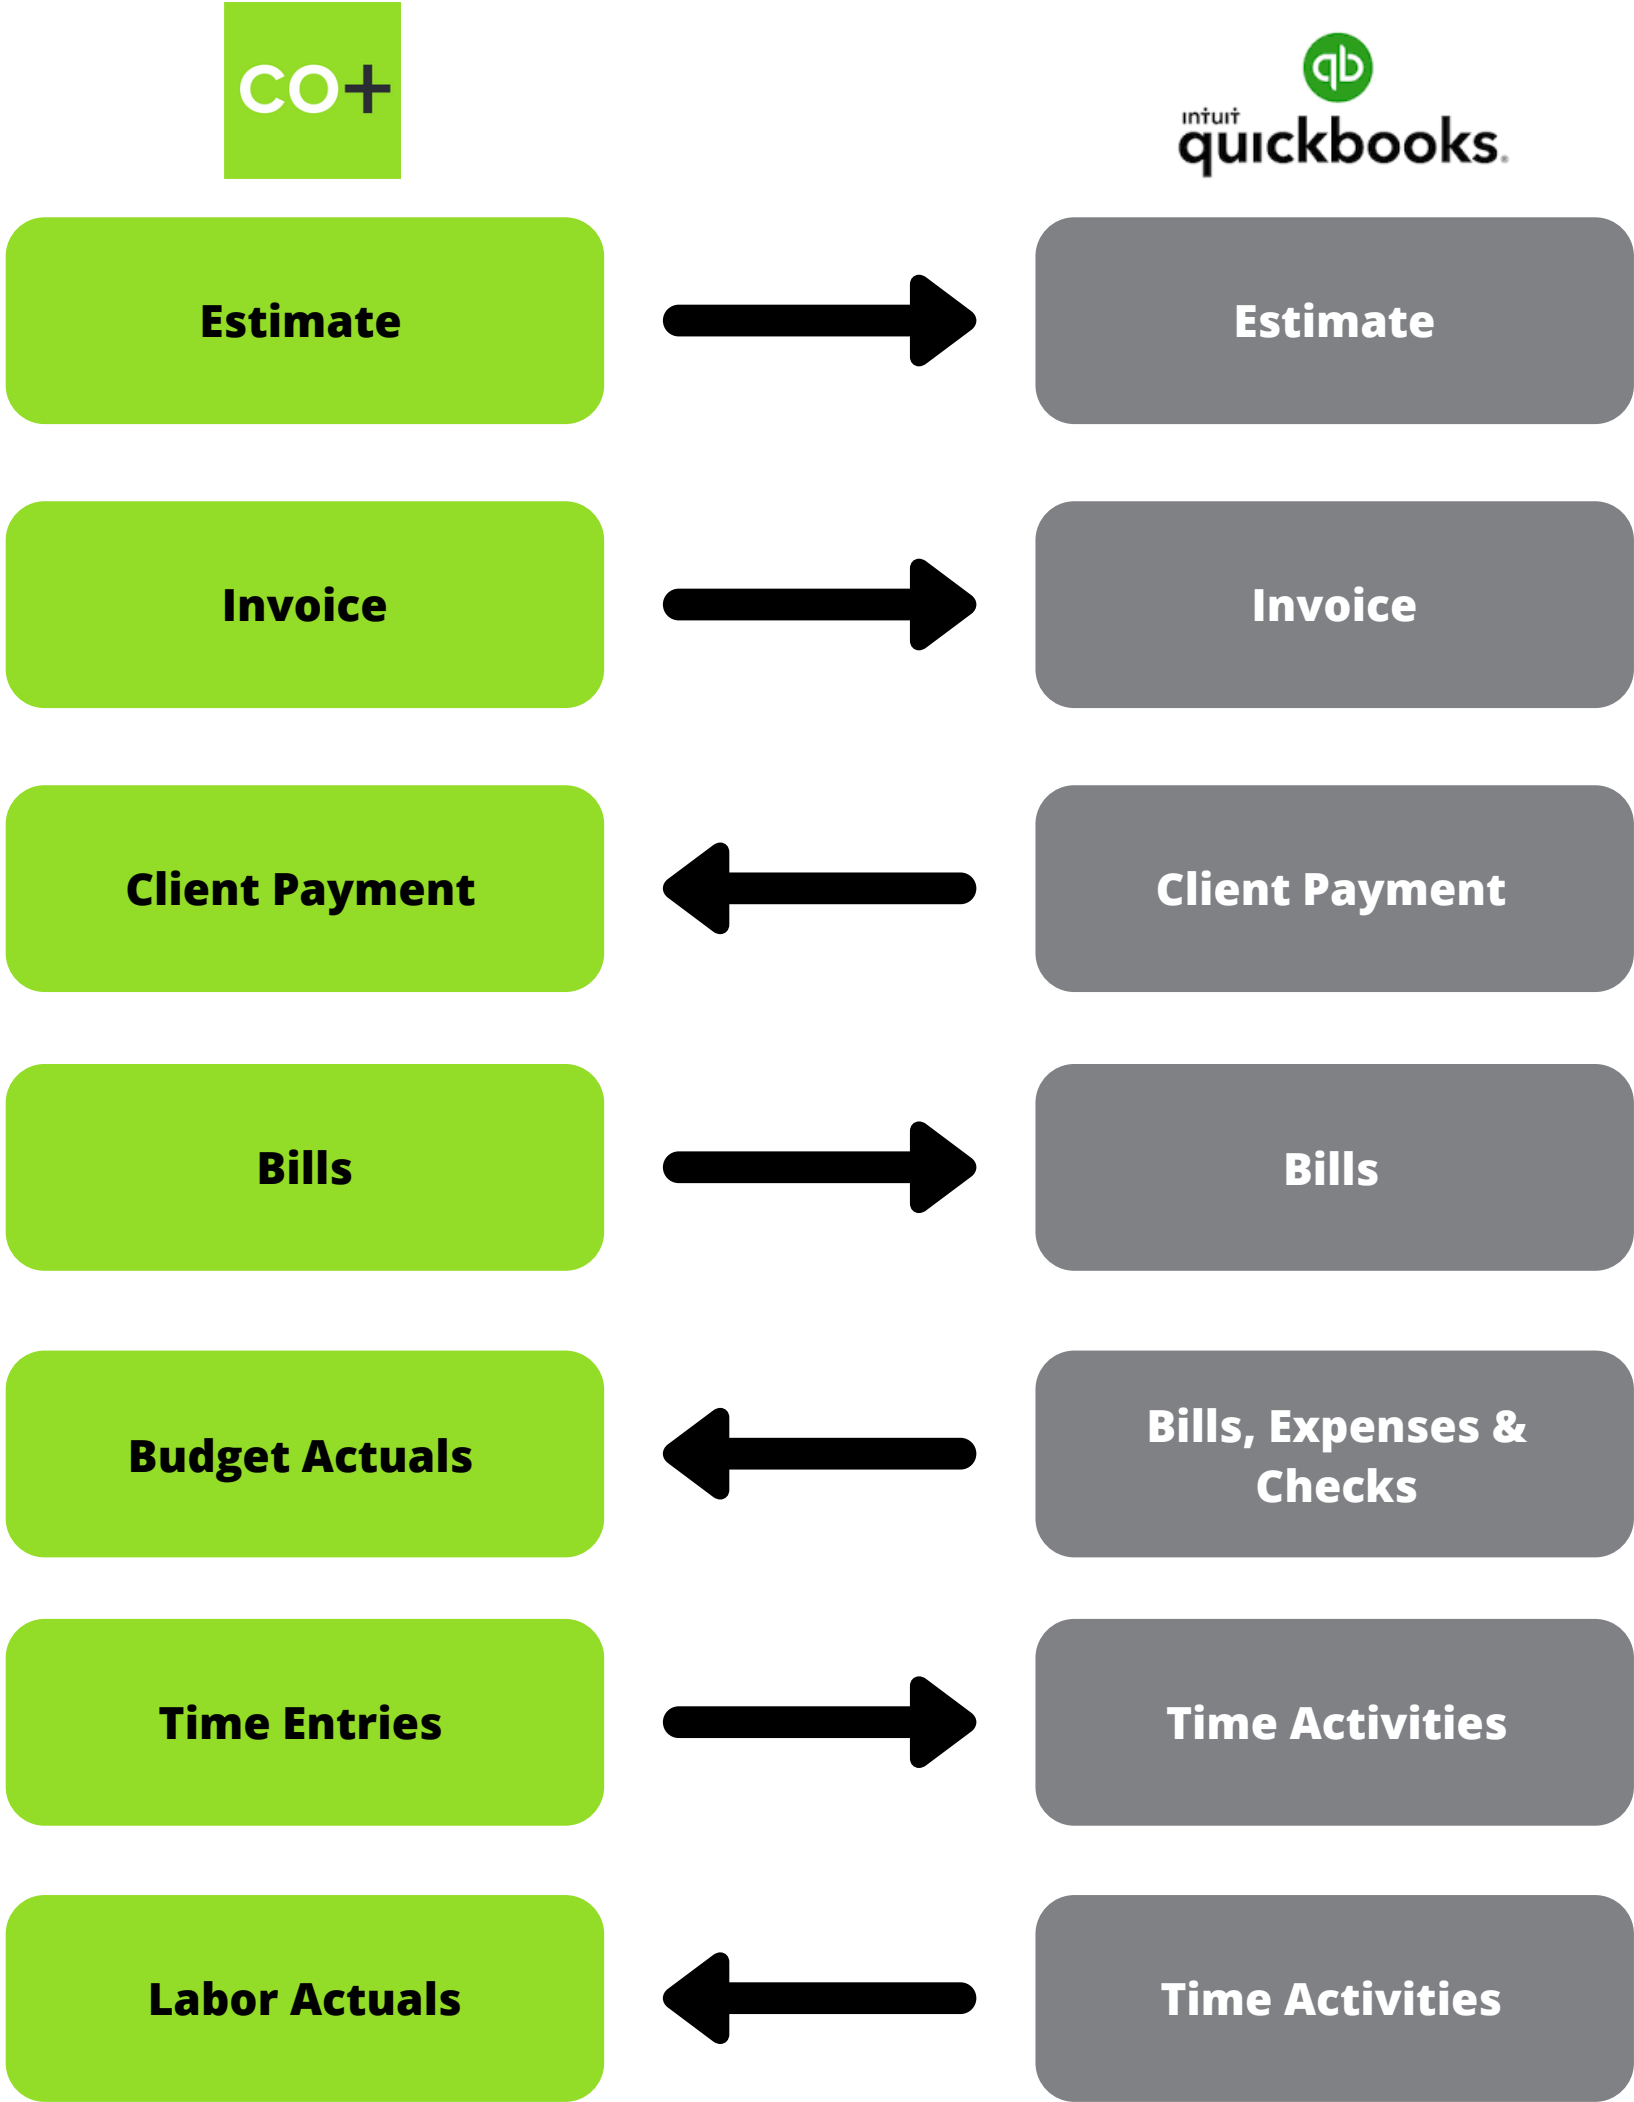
CO+

qb
intuit quickbooks.

Estimate

Estimate

Invoice

Invoice

Client Payment

Client Payment

Bills

Bills

Budget Actuals

Bills, Expenses & Checks

Time Entries

Time Activities

Labor Actuals

Time Activities